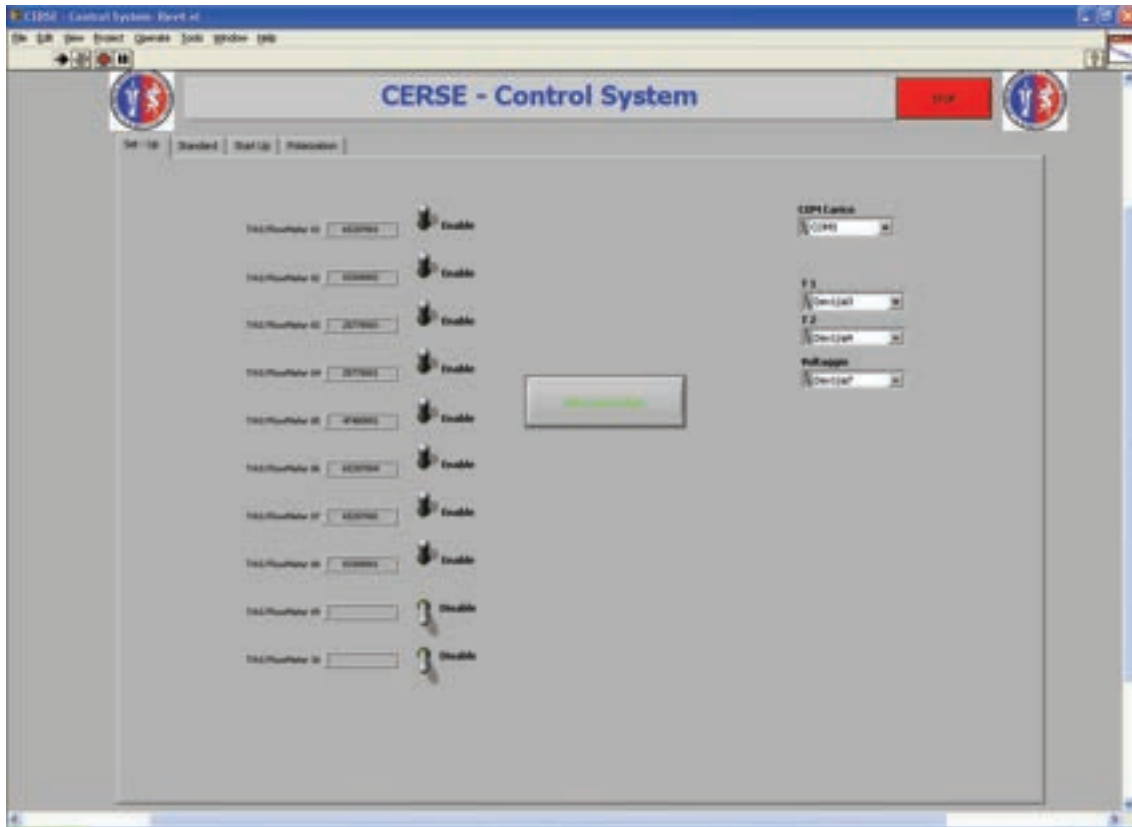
CERSE - Control System- Rev4.vi

File Edit View Project Operate Tools Window Help

CERSE - Control System

STOP

Set - Up | Standard | Start Up | Polarization

TAG FlowMeter 01 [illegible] Enable

TAG FlowMeter 02 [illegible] Enable

TAG FlowMeter 03 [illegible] Enable

TAG FlowMeter 04 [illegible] Enable

TAG FlowMeter 05 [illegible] Enable

TAG FlowMeter 06 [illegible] Enable

TAG FlowMeter 07 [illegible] Enable

TAG FlowMeter 08 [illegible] Enable

TAG FlowMeter 09 Disable

TAG FlowMeter 10 Disable

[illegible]

COM Carico
COM3

T 1
Dev1/ai3

T 2
Dev1/ai4

Pull.oggio
Dev1/ai7